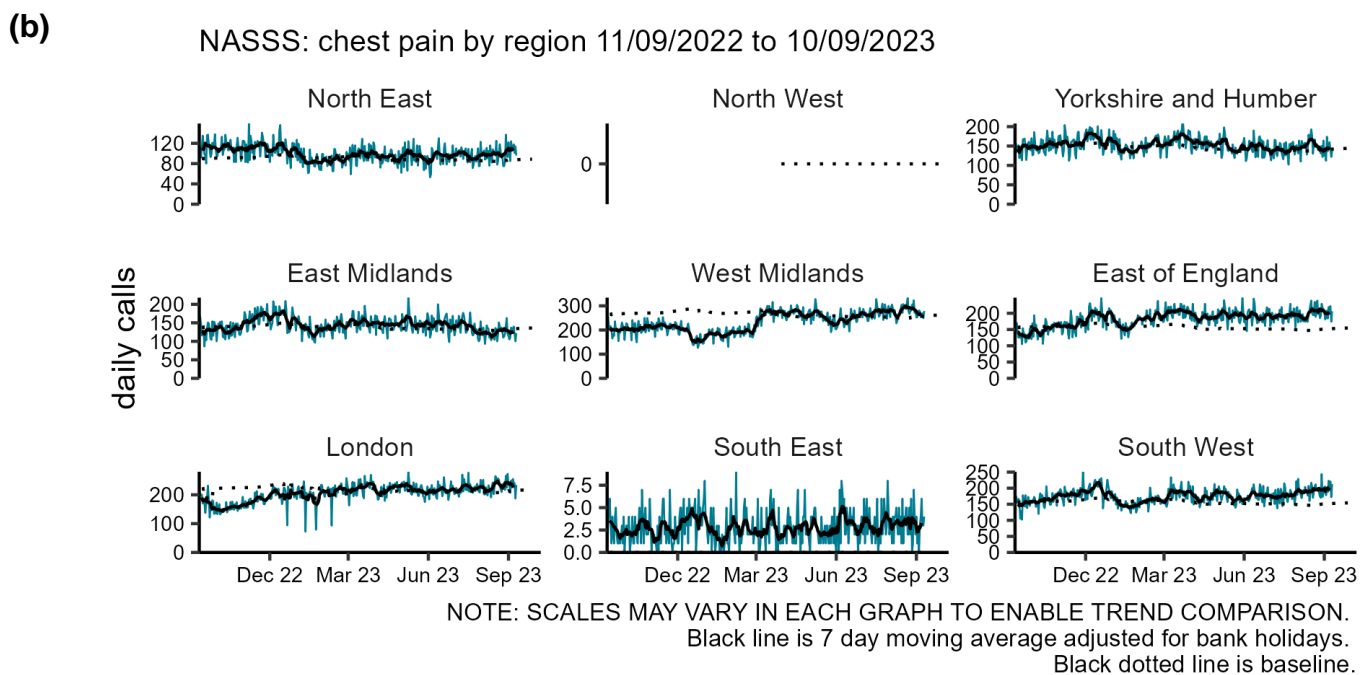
(b)

NASSS: chest pain by region 11/09/2022 to 10/09/2023

daily calls

North East
120
80
40
0

North West
0

Yorkshire and Humber
200
150
100
50
0

East Midlands
200
150
100
50
0

West Midlands
300
200
100
0

East of England
200
150
100
50
0

London
200
100
0
Dec 22
Mar 23
Jun 23
Sep 23

South East
7.5
5.0
2.5
0.0
Dec 22
Mar 23
Jun 23
Sep 23

South West
250
200
150
100
50
0
Dec 22
Mar 23
Jun 23
Sep 23

NOTE: SCALES MAY VARY IN EACH GRAPH TO ENABLE TREND COMPARISON.
Black line is 7 day moving average adjusted for bank holidays.
Black dotted line is baseline.